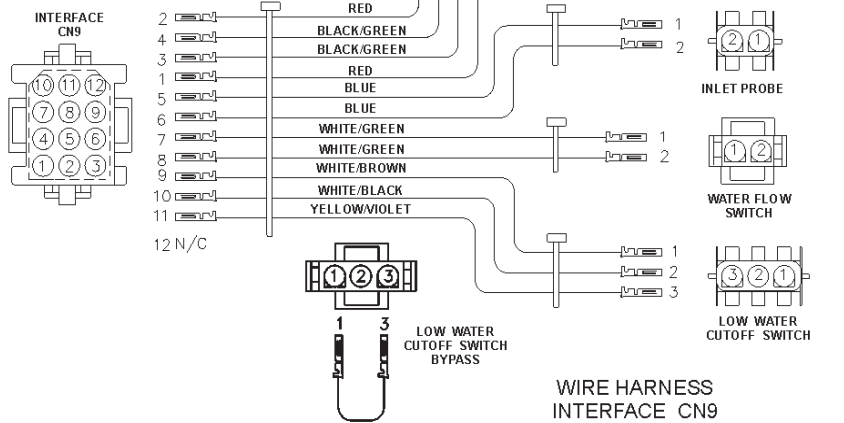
INTERFACE CN9

10 11 12
7 8 9
4 5 6
1 2 3

2 RED
4 BLACK/GREEN
3 BLACK/GREEN
1 RED
5 BLUE
6 BLUE
7 WHITE/GREEN
8 WHITE/GREEN
9 WHITE/BROWN
10 WHITE/BLACK
11 YELLOW/VIOLET
12 N/C

1
2
2 1
INLET PROBE

1
2
1 2
WATER FLOW SWITCH

1
2
3
3 2 1
LOW WATER CUTOFF SWITCH

1 2 3
1 3
LOW WATER CUTOFF SWITCH BYPASS

WIRE HARNESS INTERFACE CN9